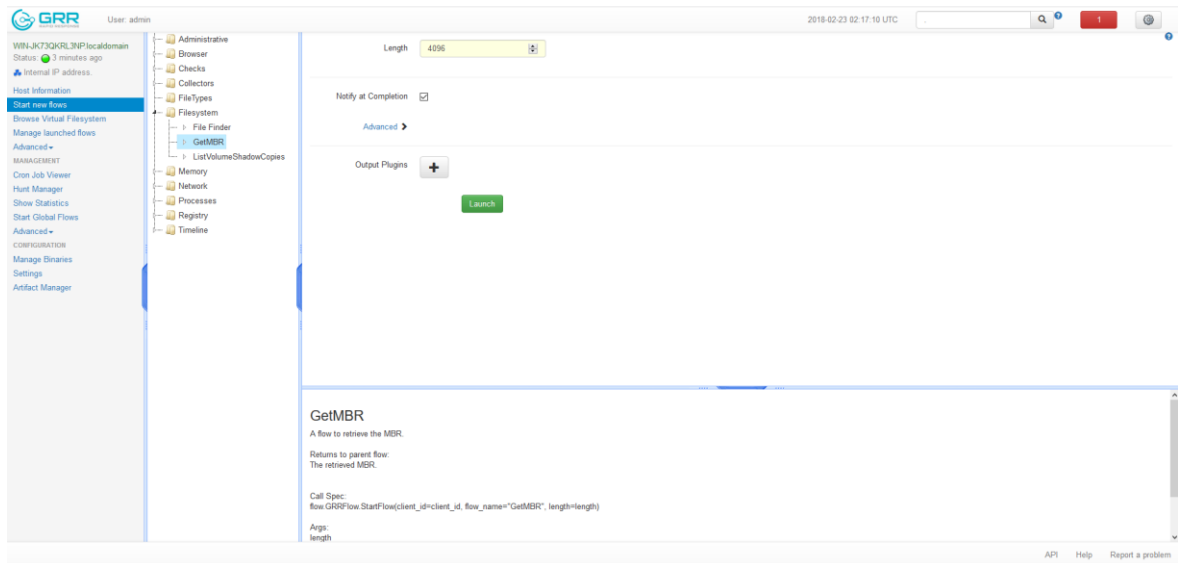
GRR User: admin 2018-02-23 02:17:10 UTC 1

WIN-JK73QKRL3NP.localdomain
Status: 3 minutes ago
Internal IP address.

Host Information
Start new flows
Browse Virtual Filesystem
Manage launched flows
Advanced
MANAGEMENT
Cron Job Viewer
Hunt Manager
Show Statistics
Start Global Flows
Advanced
CONFIGURATION
Manage Binaries
Settings
Artifact Manager

Administrative
Browser
Checks
Collectors
FileTypes
Filesystem
File Finder
GetMBR
ListVolumeShadowCopies
Memory
Network
Processes
Registry
Timeline

Length 4096

Notify at Completion

Advanced

Output Plugins +

Launch

GetMBR
A flow to retrieve the MBR.

Returns to parent flow:
The retrieved MBR.

Call Spec:
flow.GRRFlow.StartFlow(client_id=client_id, flow_name="GetMBR", length=length)

Args:
length

API Help Report a problem